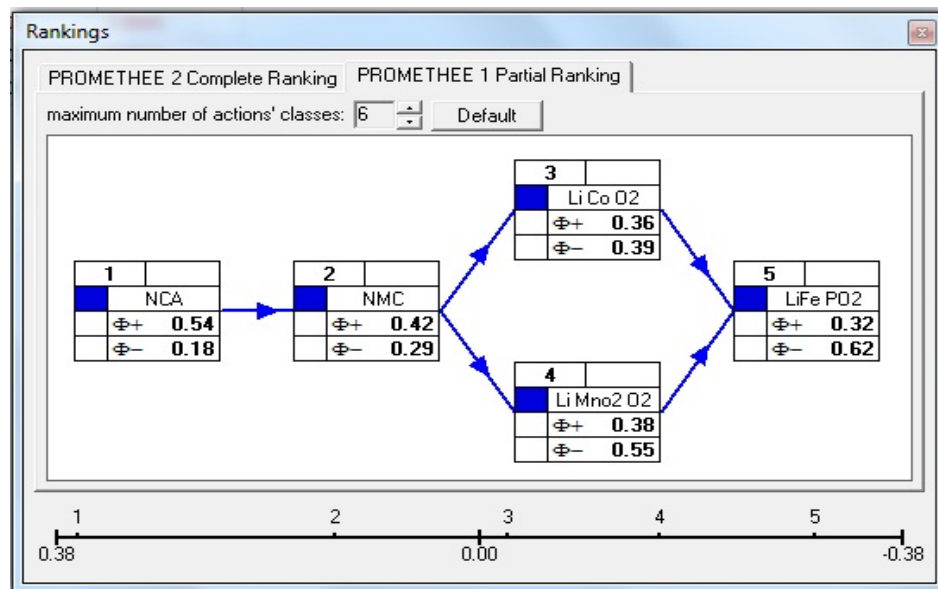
Rankings

PROMETHEE 2 Complete Ranking | PROMETHEE 1 Partial Ranking

maximum number of actions' classes: 6

Default

1
NCA
Φ+ 0.54
Φ− 0.18

2
NMC
Φ+ 0.42
Φ− 0.29

3
Li Co O2
Φ+ 0.36
Φ− 0.39

4
Li Mno2 O2
Φ+ 0.38
Φ− 0.55

5
LiFe PO2
Φ+ 0.32
Φ− 0.62

1 2 3 4 5
0.38 0.00 -0.38